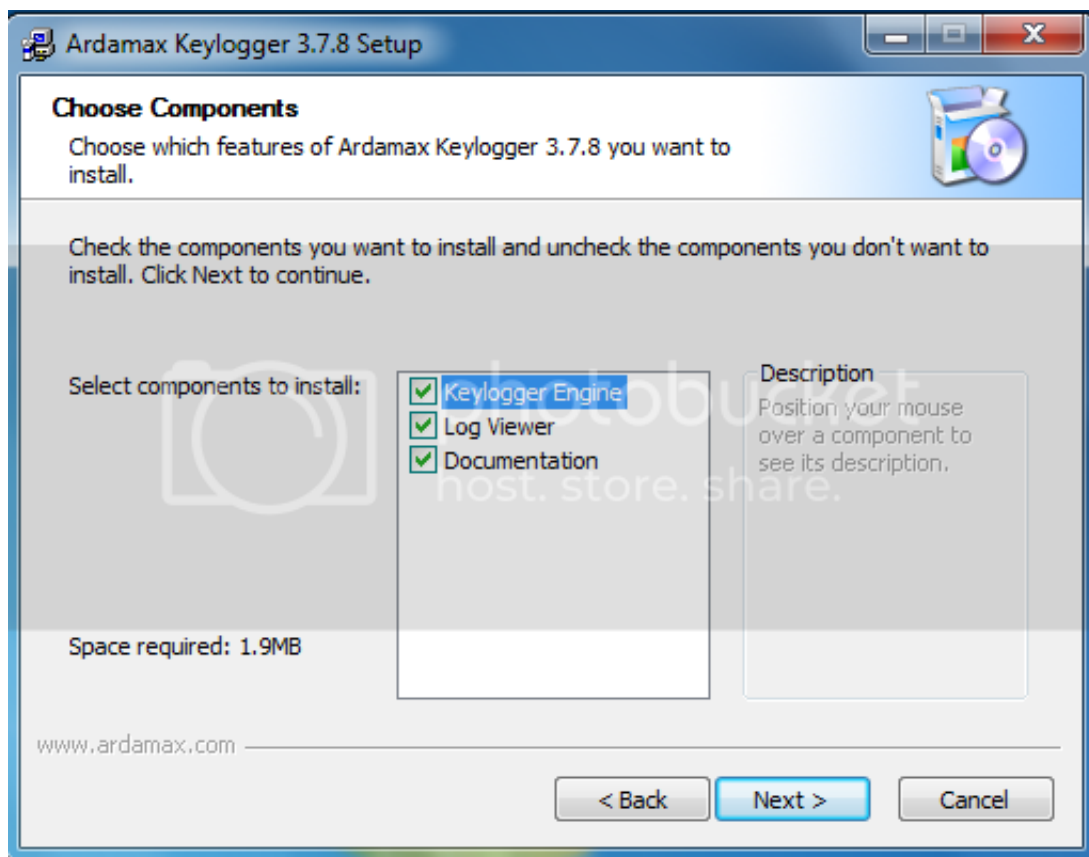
Ardamax Keylogger 3.7.8 Setup

Choose Components

Choose which features of Ardamax Keylogger 3.7.8 you want to install.

Check the components you want to install and uncheck the components you don't want to install. Click Next to continue.

Select components to install:

Keylogger Engine
Log Viewer
Documentation

Description

Position your mouse over a component to see its description.

photobucket
host. store. share.

Space required: 1.9MB

www.ardamax.com

< Back
Next >
Cancel